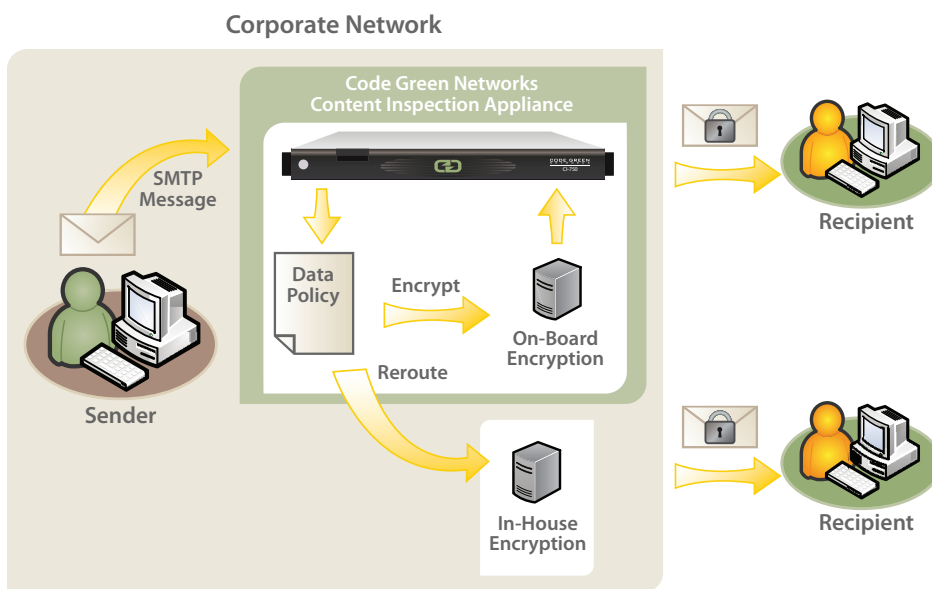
Corporate Network

Code Green Networks
Content Inspection Appliance

CODE GREEN
CI-750

SMTP
Message

Data
Policy

Encrypt

On-Board
Encryption

Reroute

In-House
Encryption

Sender

Recipient

Recipient